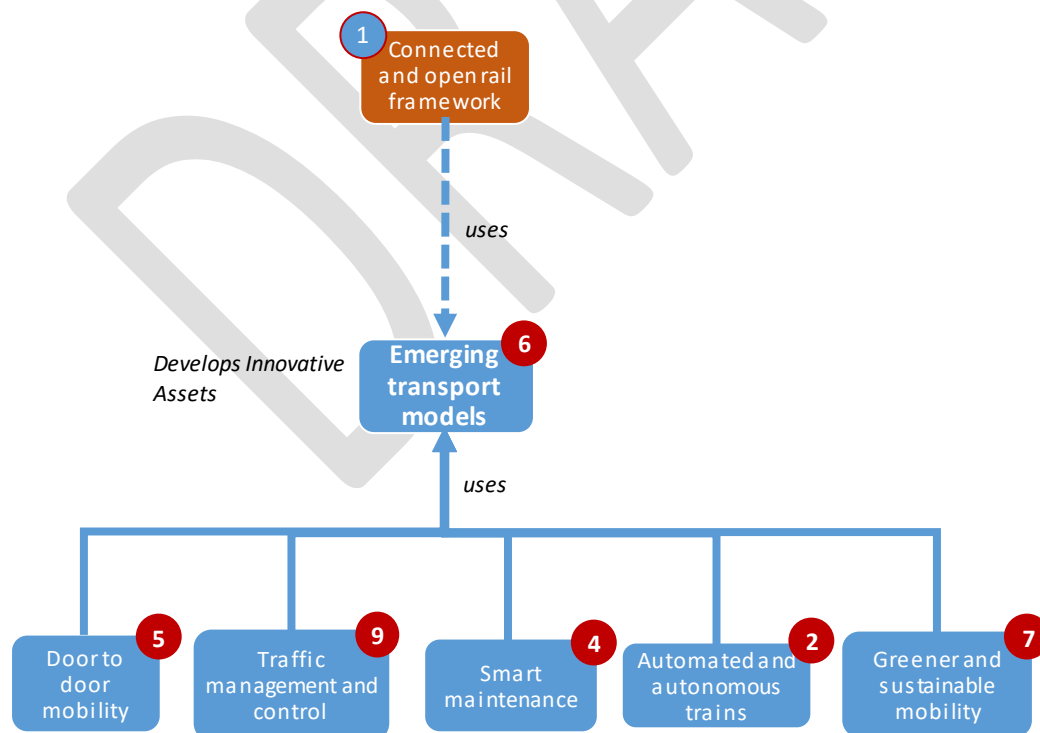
1 Connected and open rail framework

uses

Develops Innovative Assets

Emerging transport models 6

uses

Door to door mobility 5

Traffic management and control 9

Smart maintenance 4

Automated and autonomous trains 2

Greener and sustainable mobility 7